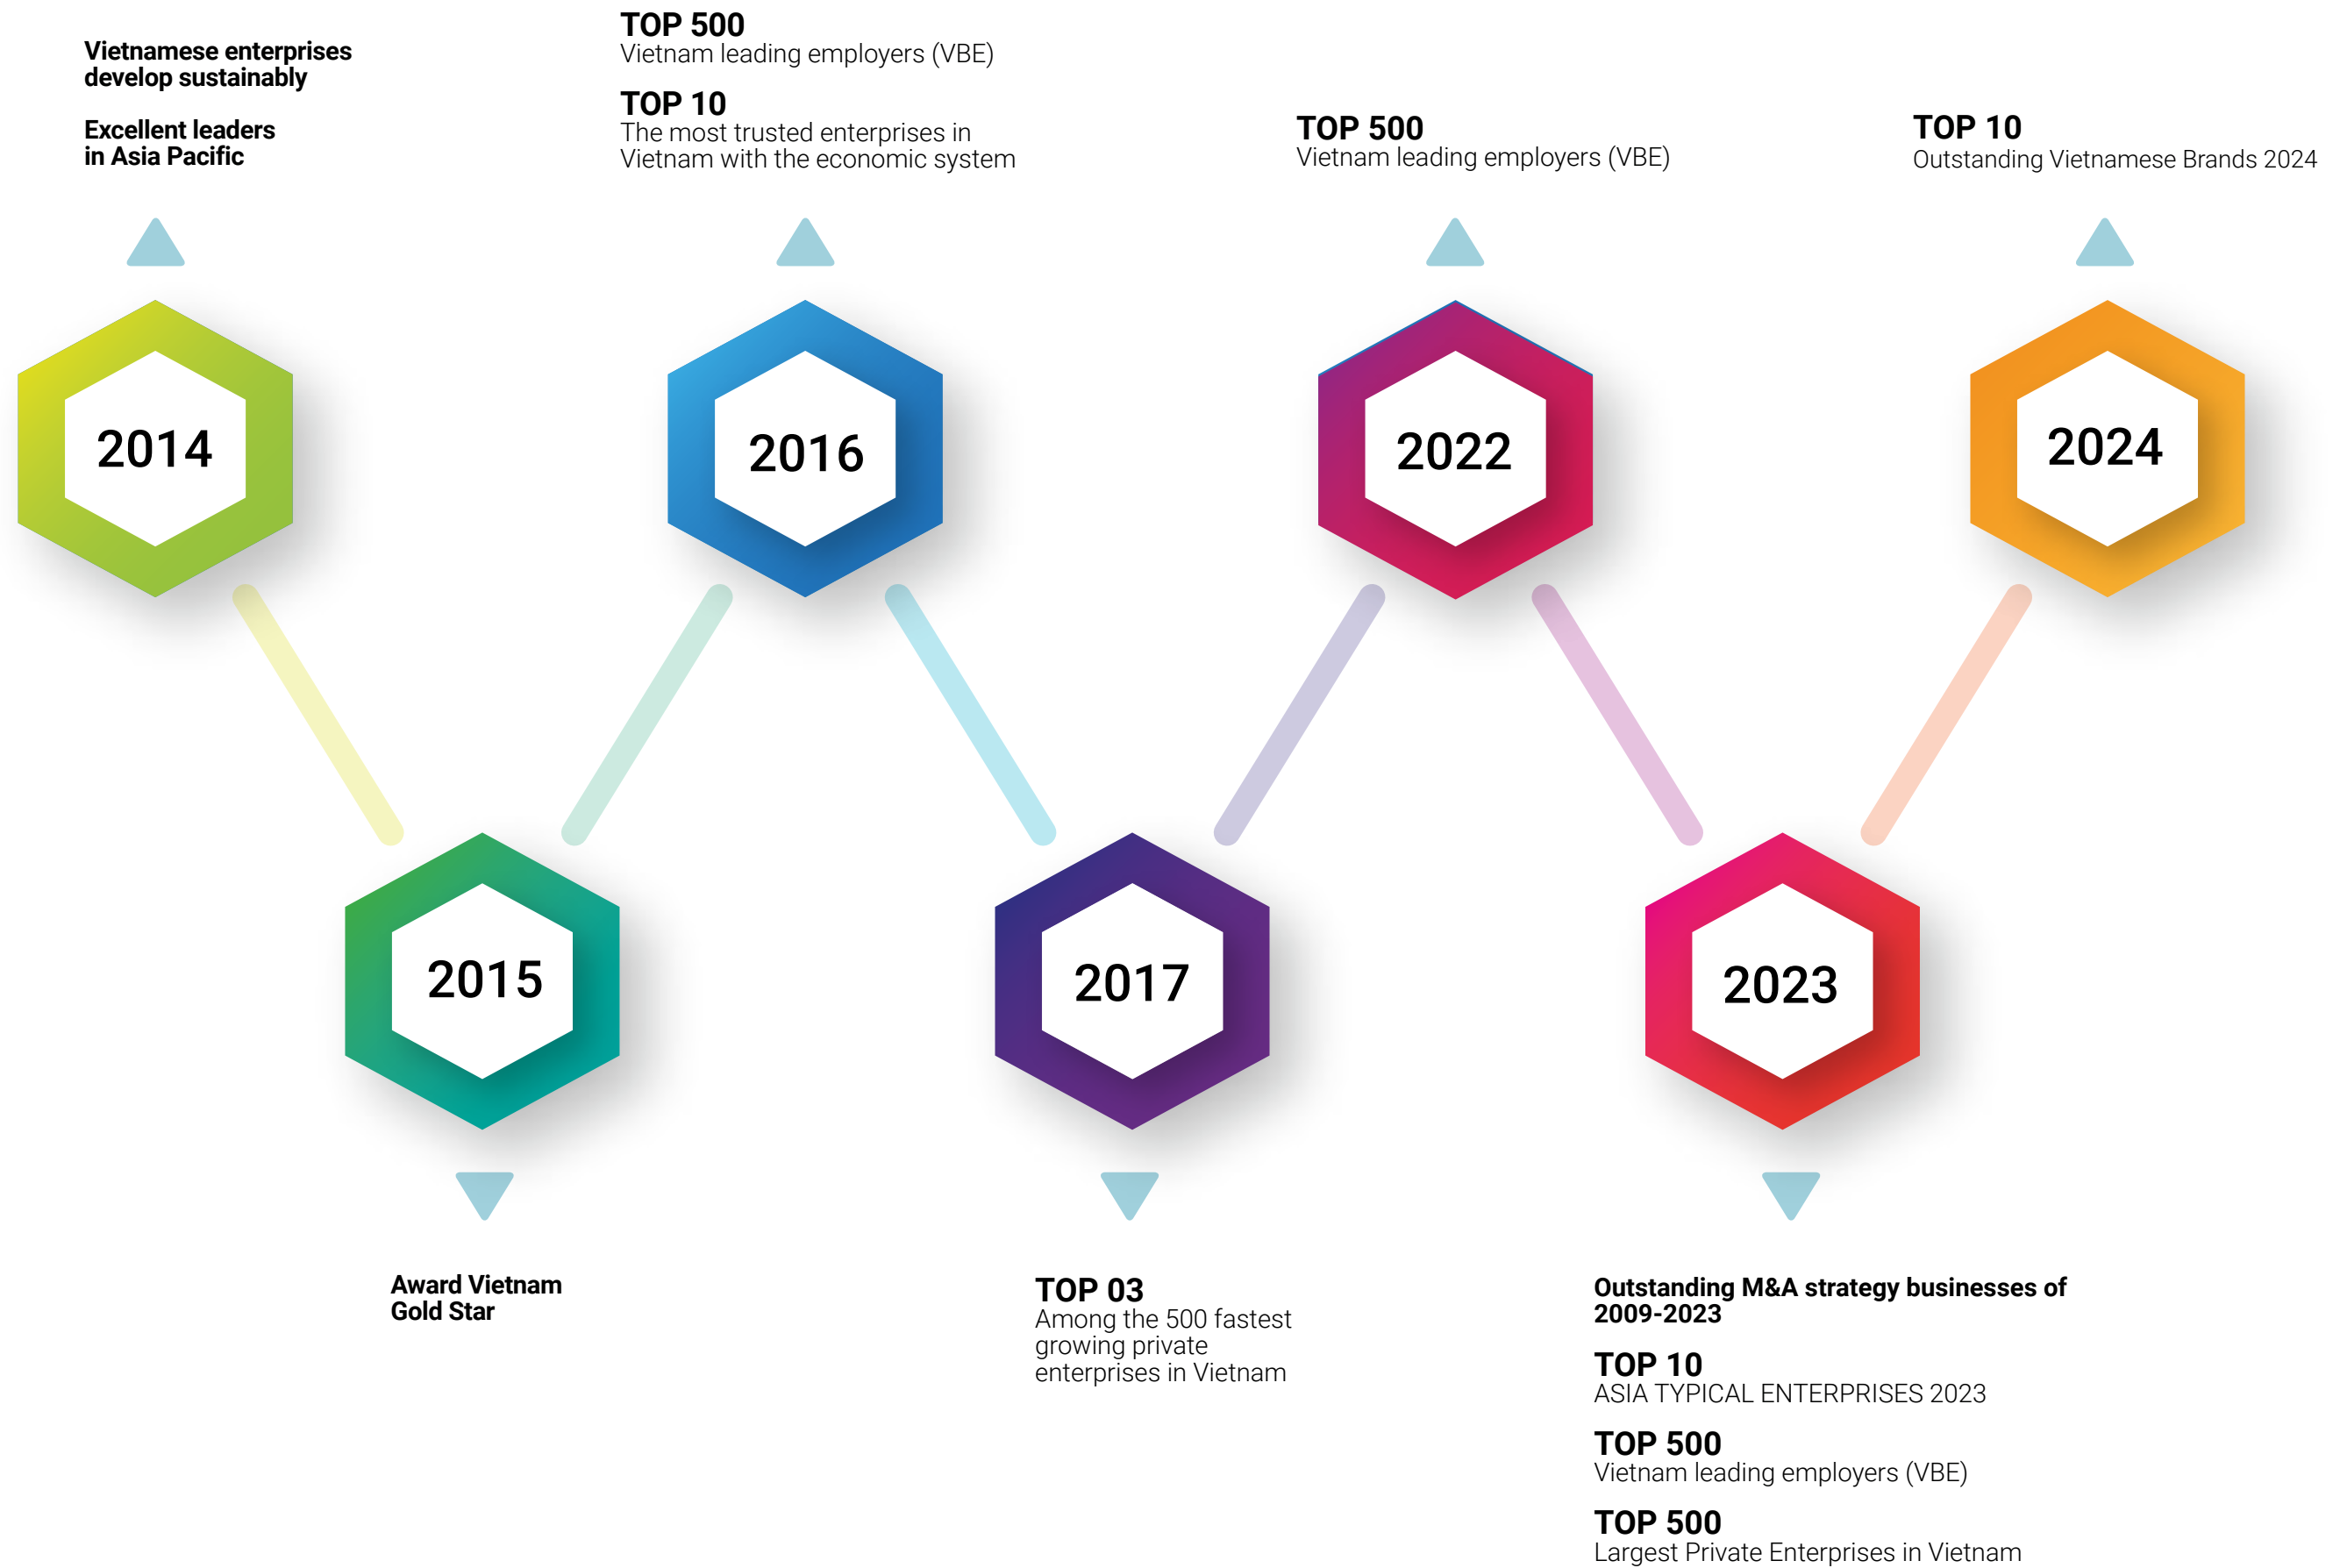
Vietnamese enterprises develop sustainably

Excellent leaders in Asia Pacific

2014

2015

Award Vietnam Gold Star

TOP 500
Vietnam leading employers (VBE)

TOP 10
The most trusted enterprises in Vietnam with the economic system

2016

2017

TOP 03
Among the 500 fastest growing private enterprises in Vietnam

TOP 500
Vietnam leading employers (VBE)

2022

2023

Outstanding M&A strategy businesses of 2009-2023

TOP 10
ASIA TYPICAL ENTERPRISES 2023

TOP 500
Vietnam leading employers (VBE)

TOP 500
Largest Private Enterprises in Vietnam

TOP 10
Outstanding Vietnamese Brands 2024

2024